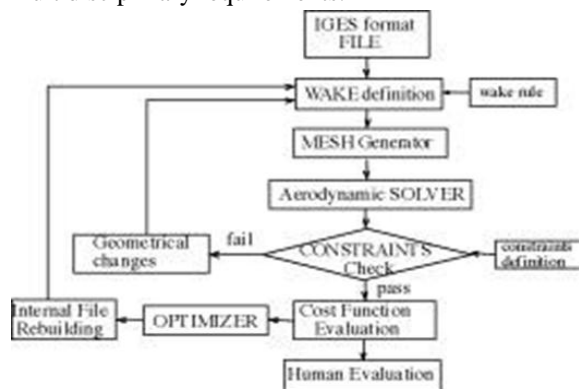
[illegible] disciplinary requirements.

IGES format FILE

WAKE definition

wake rule

MESH Generator

Aerodynamic SOLVER

Geometrical changes

fail

CONSTRAINTS Check

constraints definition

pass

Internal File Rebuilding

OPTIMIZER

Cost Function Evaluation

Human Evaluation